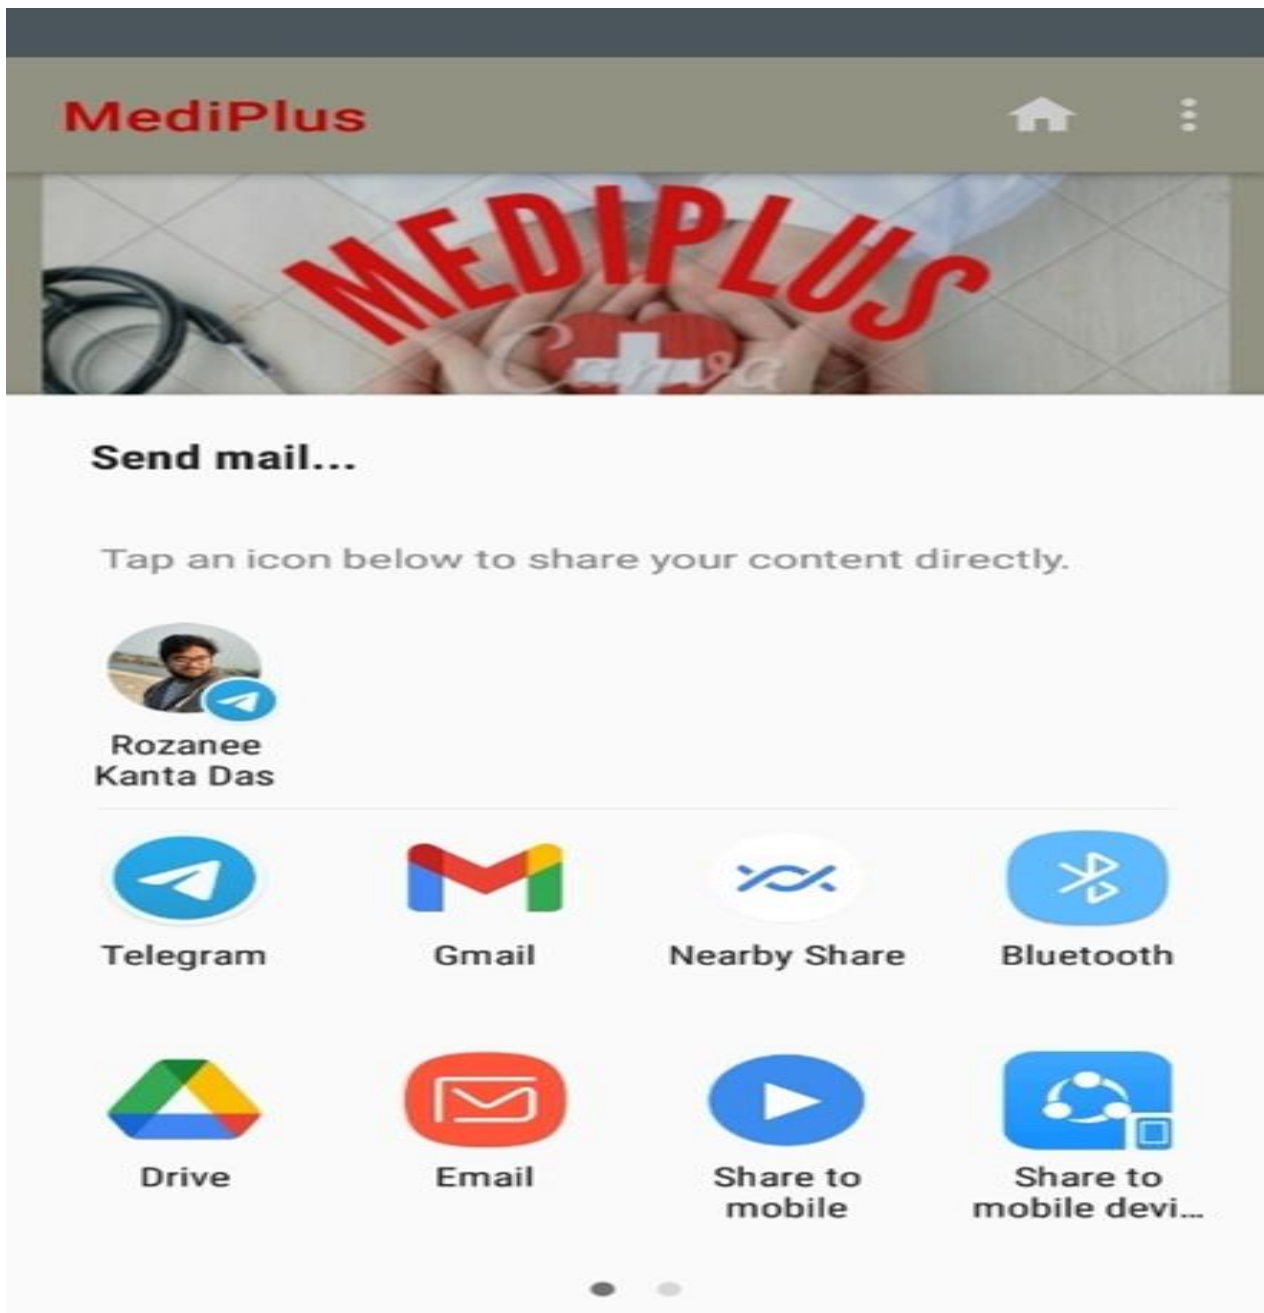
MediPlus

MEDIPLUS

Canva

Send mail...

Tap an icon below to share your content directly.

Rozanee Kanta Das

Telegram

Gmail

Nearby Share

Bluetooth

Drive

Email

Share to mobile

Share to mobile devi...